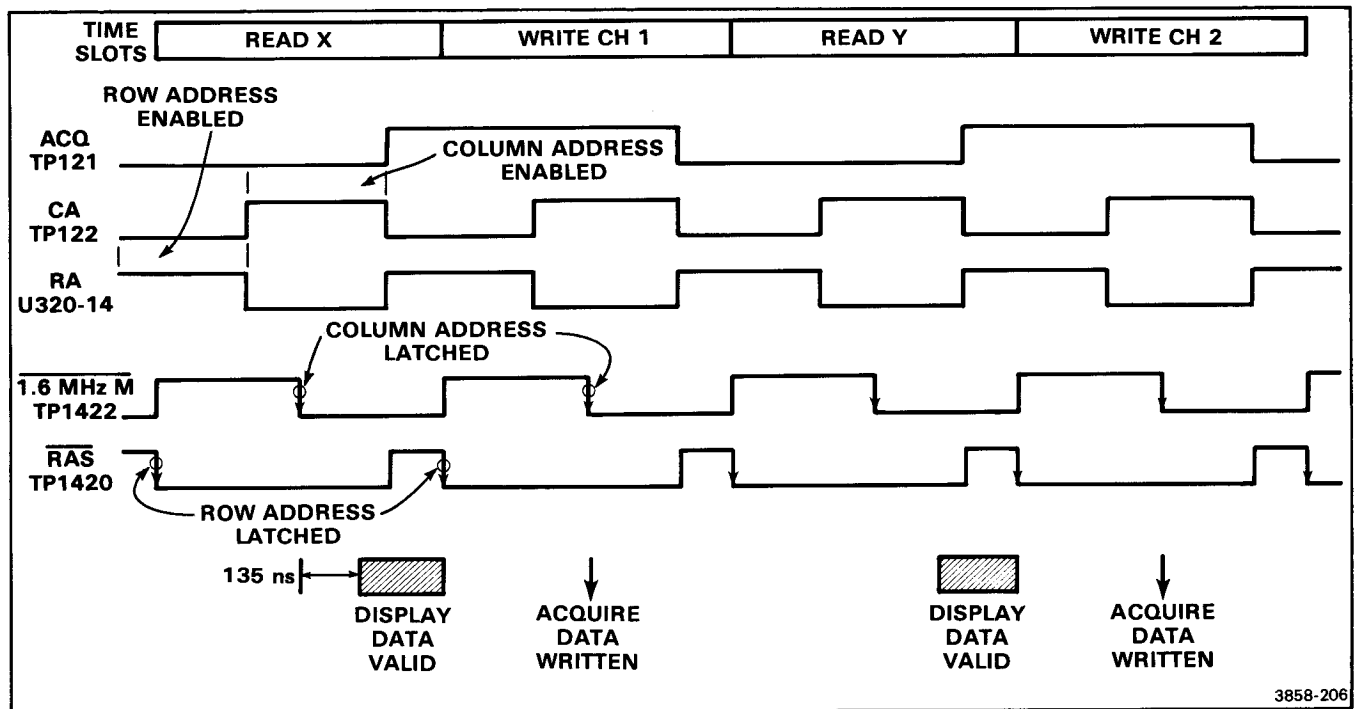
TIME SLOTS

| READ X | WRITE CH 1 | READ Y | WRITE CH 2 |
|---|---|---|---|

ROW ADDRESS ENABLED

ACQ TP121

COLUMN ADDRESS ENABLED

CA TP122

RA U320-14

COLUMN ADDRESS LATCHED

$\overline{\text{1.6 MHz M}}$ TP1422

$\overline{\text{RAS}}$ TP1420

ROW ADDRESS LATCHED

135 ns

DISPLAY DATA VALID

ACQUIRE DATA WRITTEN

DISPLAY DATA VALID

ACQUIRE DATA WRITTEN

3858-206